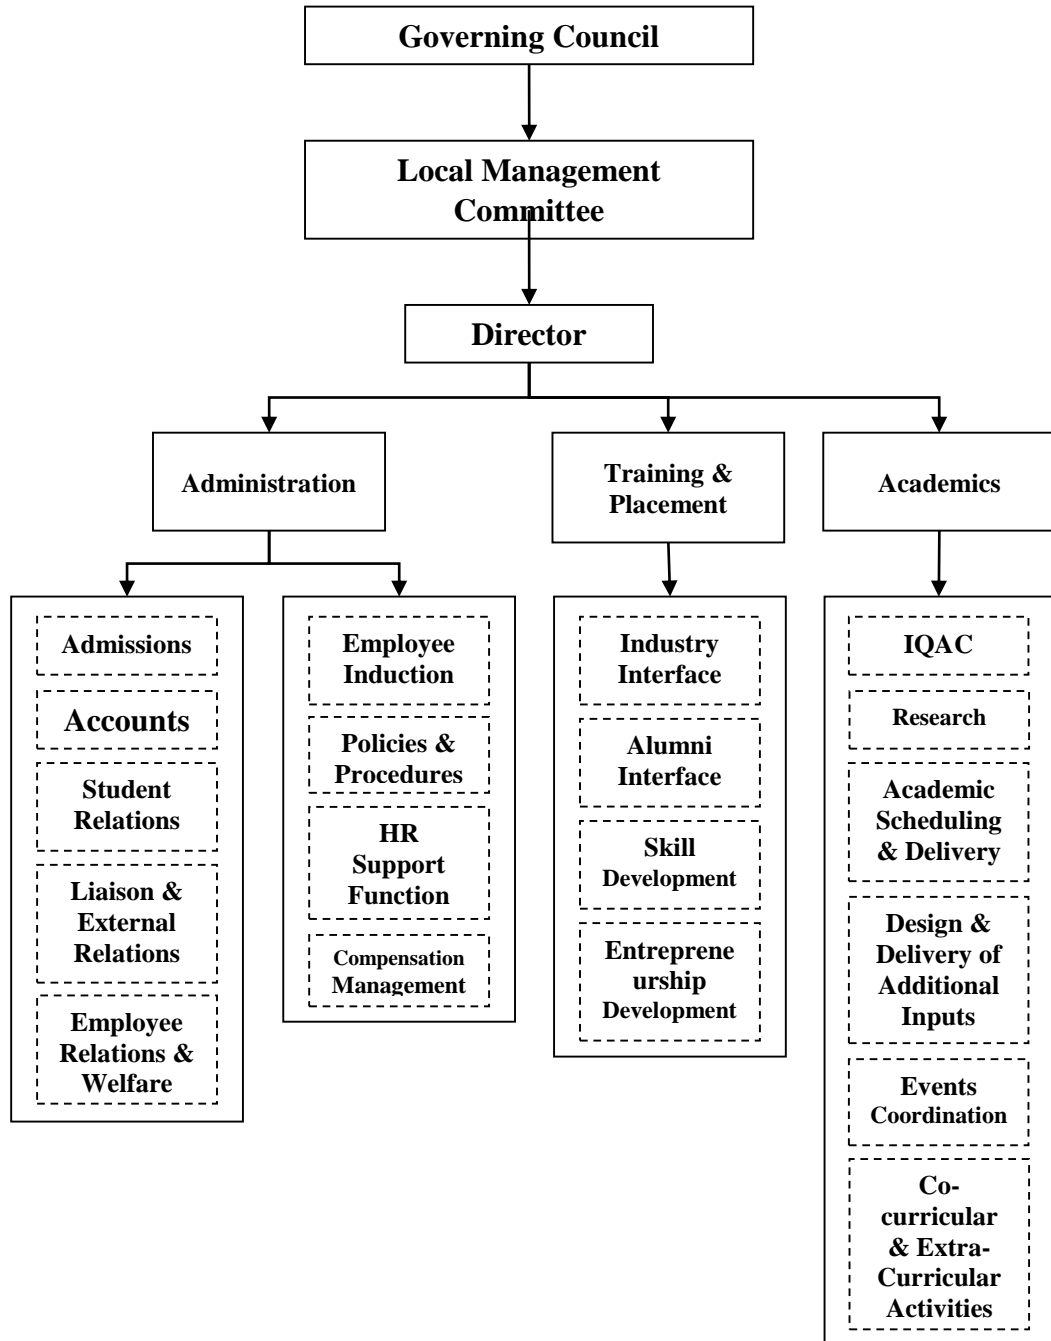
Governing Council

Local Management Committee

Director

Administration

Training & Placement

Academics

Admissions

Accounts

Student Relations

Liaison & External Relations

Employee Relations & Welfare

Employee Induction

Policies & Procedures

HR Support Function

Compensation Management

Industry Interface

Alumni Interface

Skill Development

Entrepreneurship Development

IQAC

Research

Academic Scheduling & Delivery

Design & Delivery of Additional Inputs

Events Coordination

Co-curricular & Extra-Curricular Activities